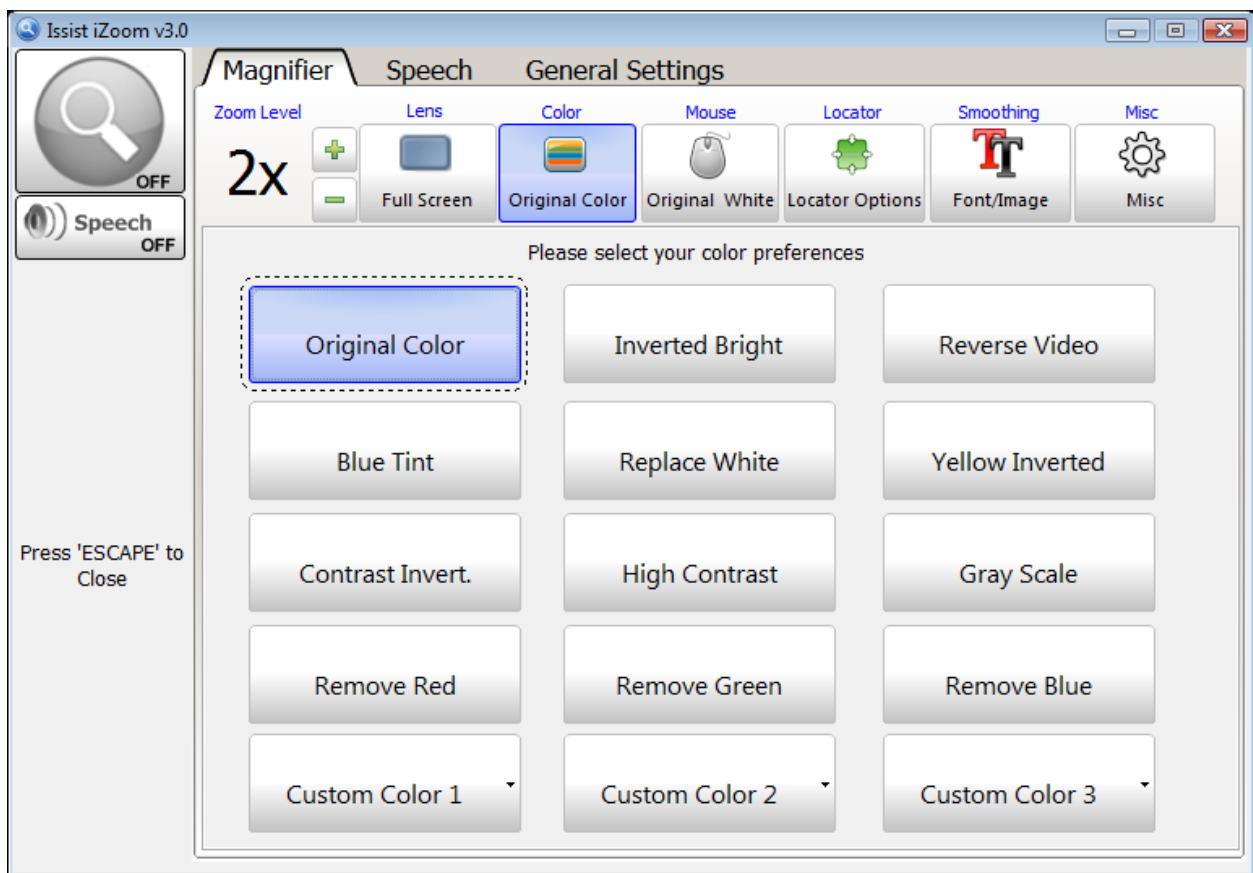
Issist iZoom v3.0

OFF

Speech
OFF

Press 'ESCAPE' to Close

Magnifier
Speech
General Settings

Zoom Level
2x

Lens
Full Screen

Color
Original Color

Mouse
Original White

Locator
Locator Options

Smoothing
Font/Image

Misc
Misc

Please select your color preferences

| Original Color | Inverted Bright | Reverse Video |
|---|---|---|
| Blue Tint | Replace White | Yellow Inverted |
| Contrast Invert. | High Contrast | Gray Scale |
| Remove Red | Remove Green | Remove Blue |
| Custom Color 1 | Custom Color 2 | Custom Color 3 |